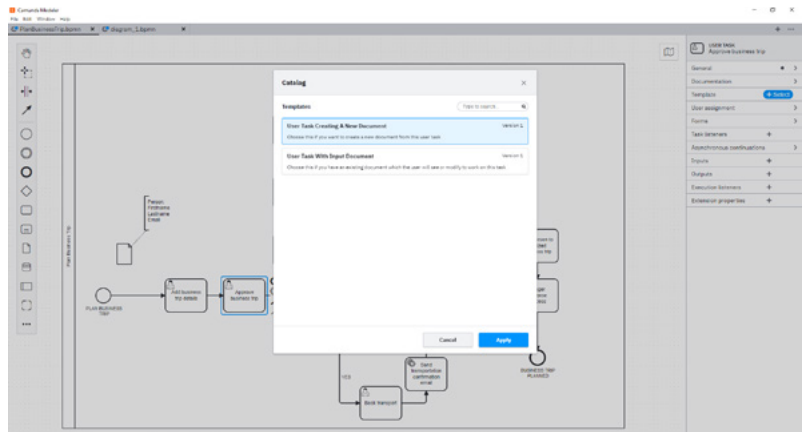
Camunda Modeler
File Edit Window Help
PlanBusinessTrip.bpmn × diagram_1.bpmn ×

Catalog ×
Templates
Type to search
User Task Creating A New Document Version 1
Choose this if you want to create a new document from the user task
User Task With Input Document Version 1
Choose this if you have an existing document which the user will see or modify to work on this task
Cancel Apply

User task
Approve business trip
General
Documentation
Template + Select
User assignment
Forms
Task listeners +
Asynchronous continuations
Inputs +
Outputs +
Execution listeners +
Extension properties +

Plan Business Trip
Person
Firstname
Lastname
Email
PLAN BUSINESS TRIP
Add business trip details
Approve business trip
YES
Book transport
Send transportation confirmation email
BUSINESS TRIP PLANNED